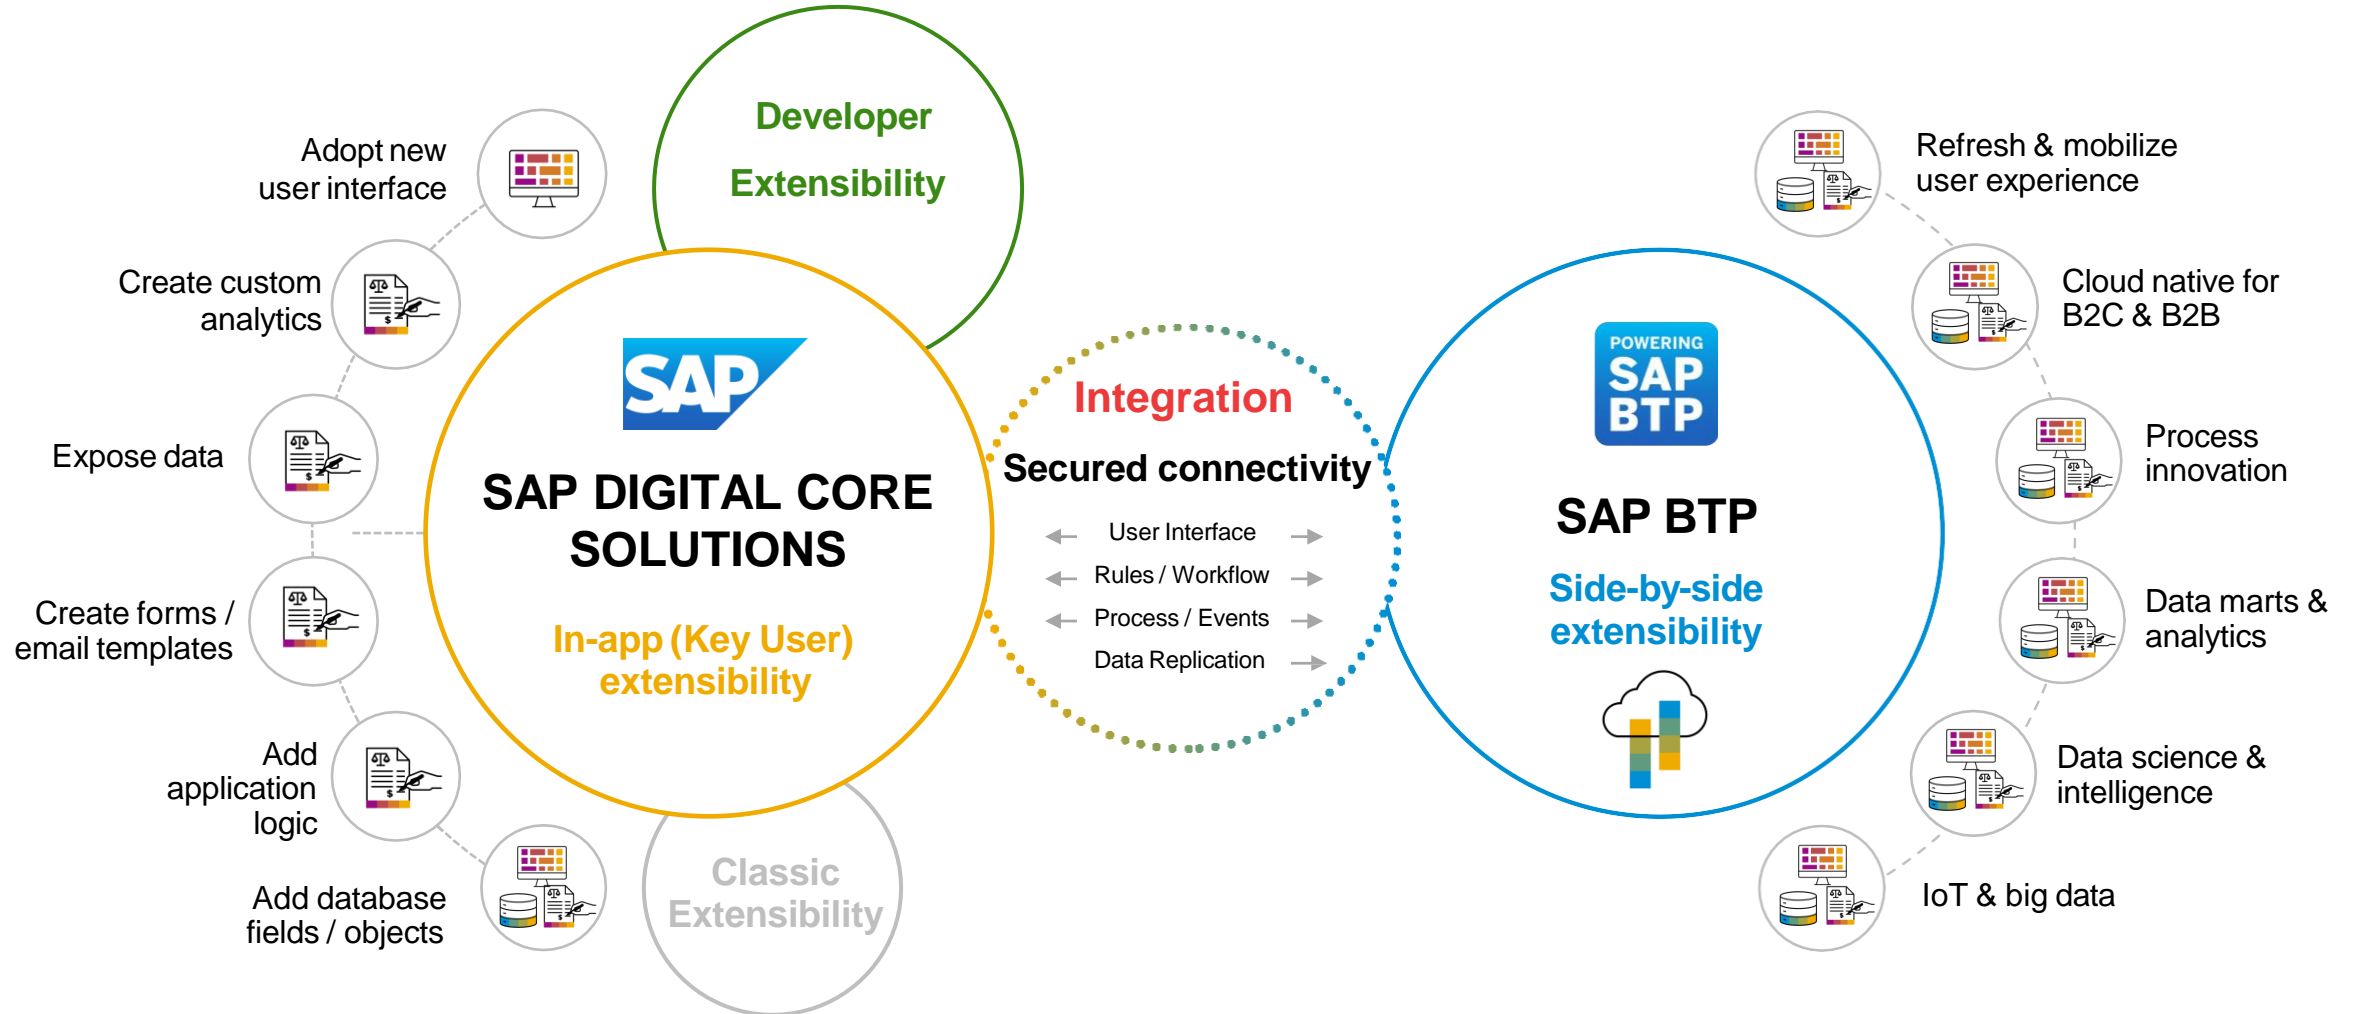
Developer Extensibility

Adopt new user interface

Create custom analytics

Expose data

Create forms / email templates

Add application logic

Add database fields / objects

SAP

SAP DIGITAL CORE SOLUTIONS

In-app (Key User) extensibility

Classic Extensibility

Integration

Secured connectivity

User Interface

Rules / Workflow

Process / Events

Data Replication

POWERING SAP BTP

SAP BTP

Side-by-side extensibility

Refresh & mobilize user experience

Cloud native for B2C & B2B

Process innovation

Data marts & analytics

Data science & intelligence

IoT & big data